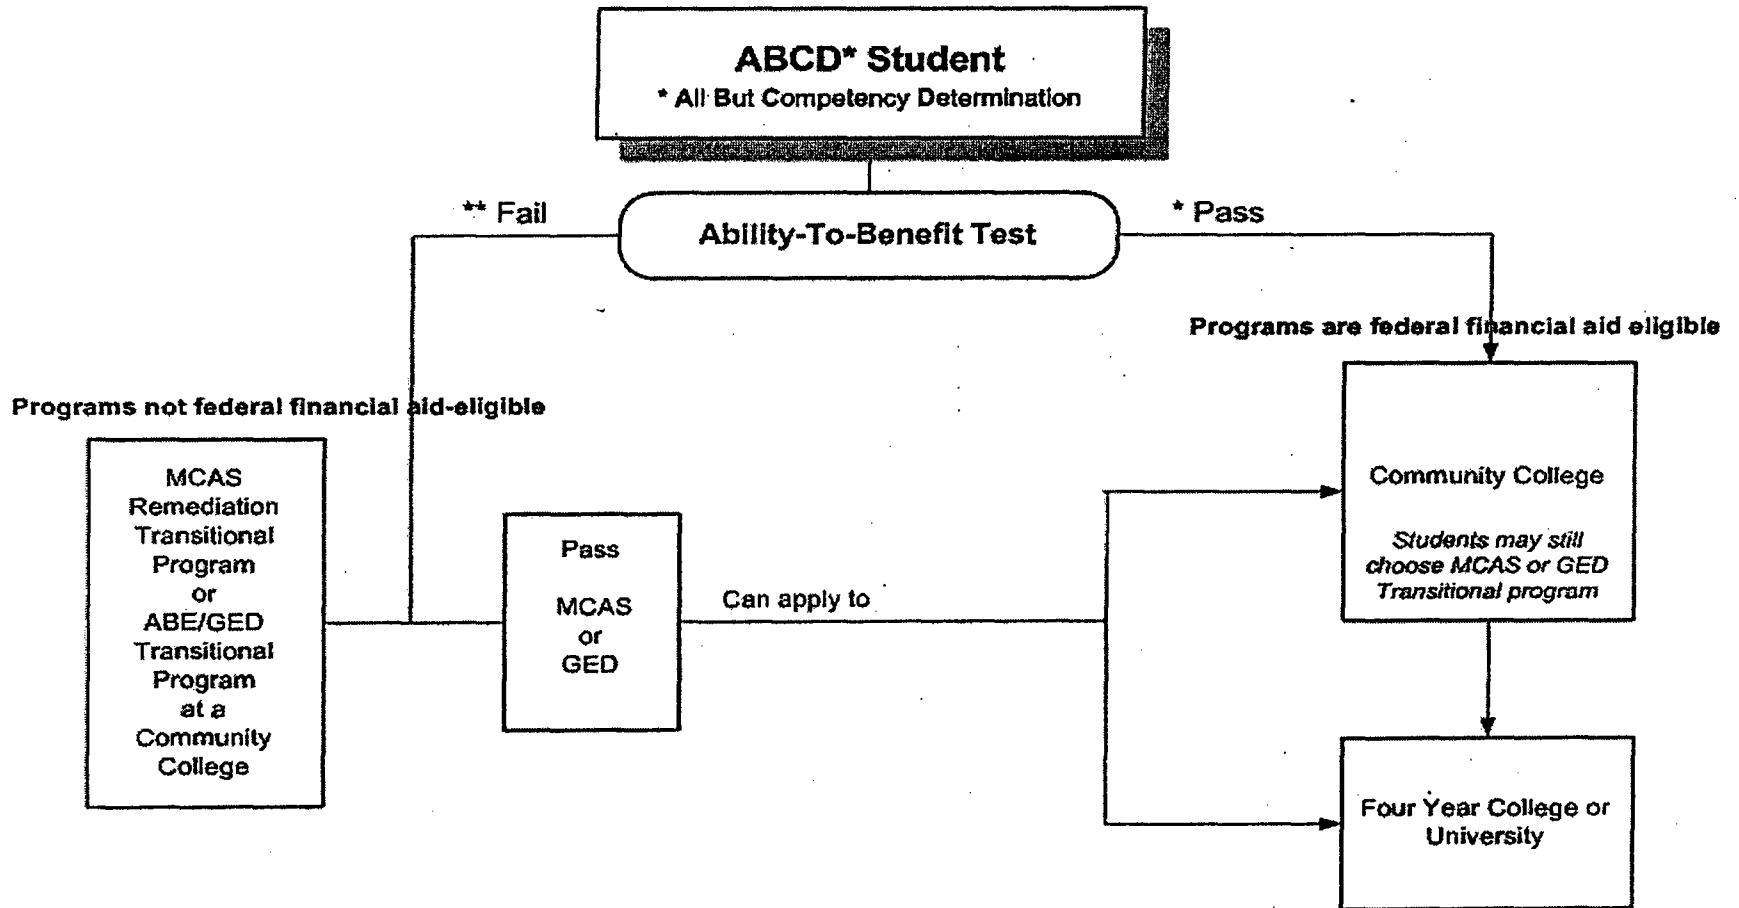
ABCD* Student
* All But Competency Determination

** Fail

Ability-To-Benefit Test

* Pass

Programs are federal financial aid eligible

Programs not federal financial aid-eligible

MCAS Remediation Transitional Program or ABE/GED Transitional Program at a Community College

Pass

MCAS or GED

Can apply to

Community College

*Students may still choose MCAS or GED Transitional program*

Four Year College or University